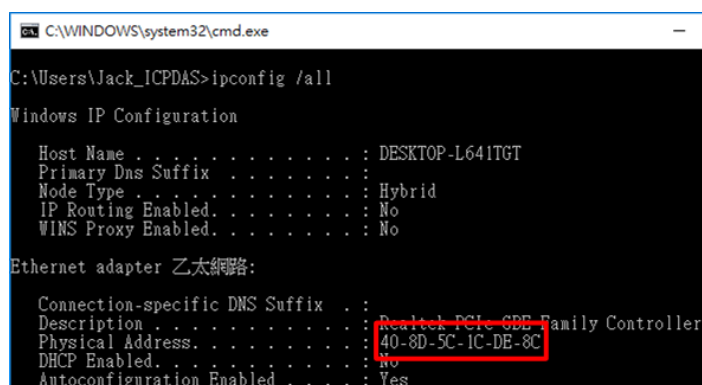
C:\WINDOWS\system32\cmd.exe

C:\Users\Jack_ICPDAS>ipconfig /all

Windows IP Configuration

Host Name . . . . . . . . . . . . : DESKTOP-L641TGT
Primary Dns Suffix . . . . . . . :
Node Type . . . . . . . . . . . . : Hybrid
IP Routing Enabled. . . . . . . . : No
WINS Proxy Enabled. . . . . . . . : No

Ethernet adapter 乙太網路:

Connection-specific DNS Suffix . :
Description . . . . . . . . . . . : Realtek PCIe GBE Family Controller
Physical Address. . . . . . . . . : 40-8D-5C-1C-DE-8C
DHCP Enabled. . . . . . . . . . . : No
Autoconfiguration Enabled . . . . : Yes